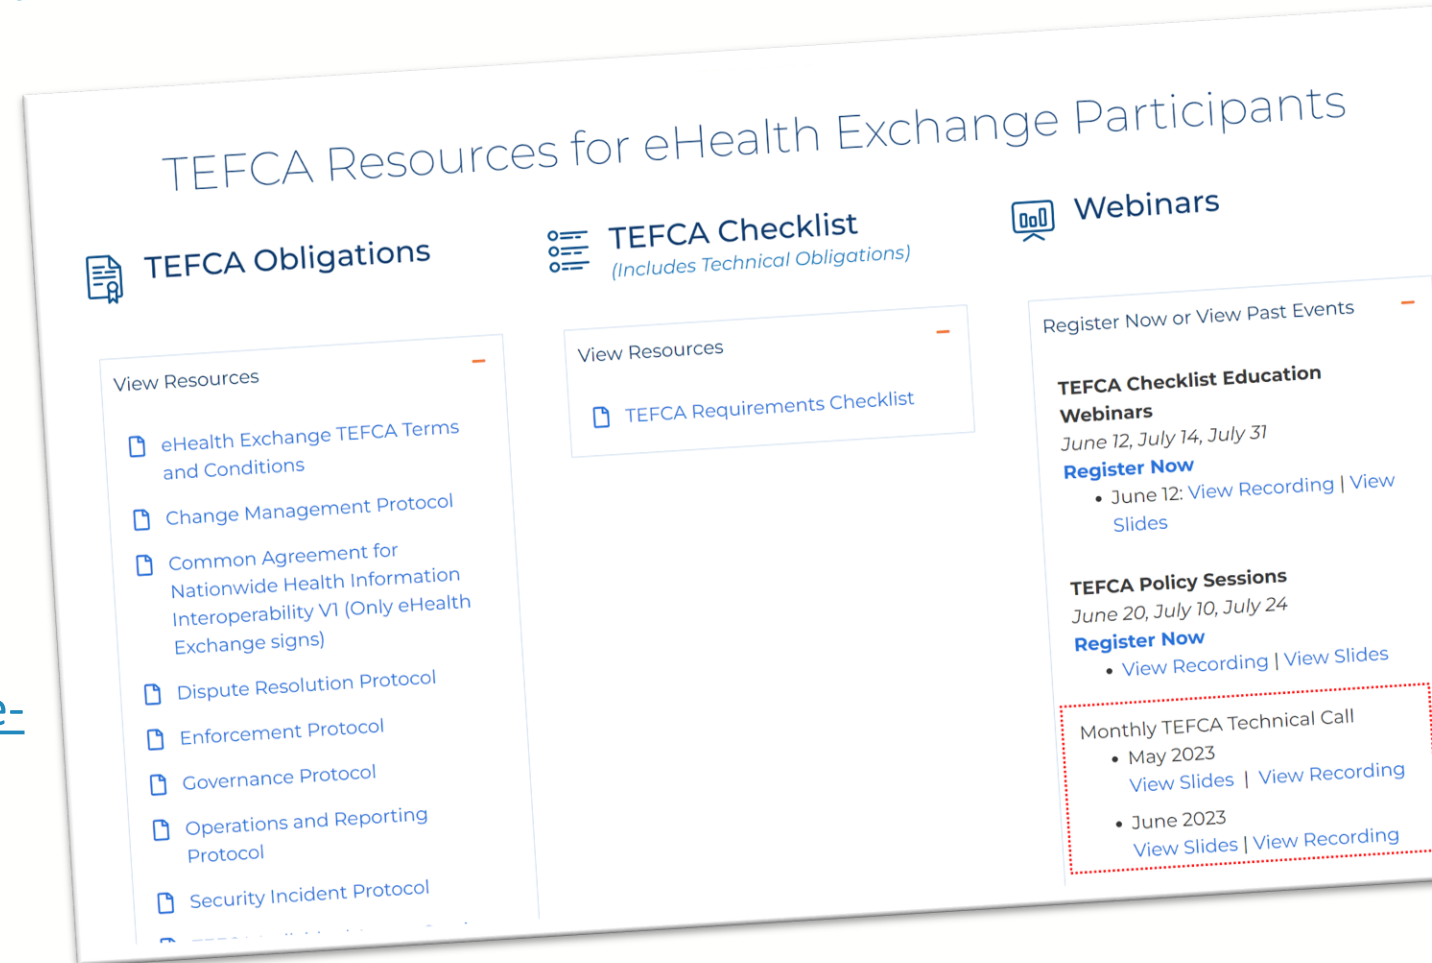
TEFCA Resources for eHealth Exchange Participants

TEFCA Obligations

View Resources –

eHealth Exchange TEFCA Terms and Conditions

Change Management Protocol

Common Agreement for Nationwide Health Information Interoperability V1 (Only eHealth Exchange signs)

Dispute Resolution Protocol

Enforcement Protocol

Governance Protocol

Operations and Reporting Protocol

Security Incident Protocol

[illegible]

TEFCA Checklist
(Includes Technical Obligations)

View Resources –

TEFCA Requirements Checklist

Webinars

Register Now or View Past Events –

TEFCA Checklist Education Webinars
June 12, July 14, July 31
Register Now
• June 12: View Recording | View Slides

TEFCA Policy Sessions
June 20, July 10, July 24
Register Now
• View Recording | View Slides

Monthly TEFCA Technical Call
• May 2023
View Slides | View Recording
• June 2023
View Slides | View Recording

e-